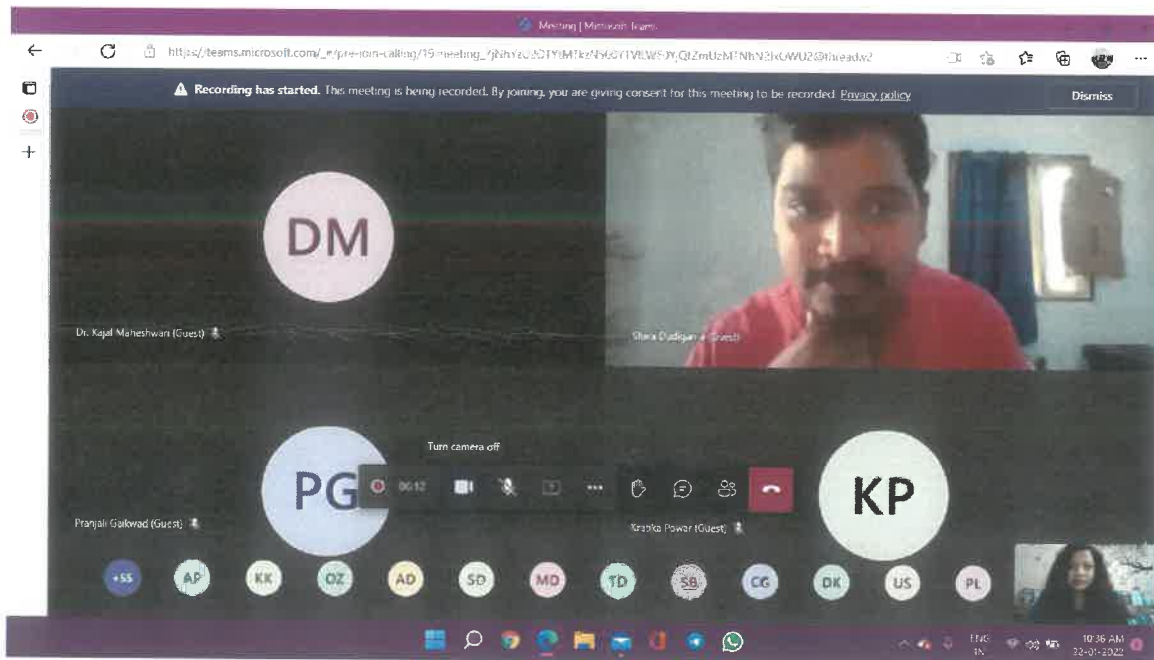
Meeting | Microsoft Teams

https://teams.microsoft.com/_#/pre-join-calling/19:meeting_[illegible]@thread.v2

Recording has started. This meeting is being recorded. By joining, you are giving consent for this meeting to be recorded. Privacy policy

Dismiss

DM

Dr. Kajal Maheshwari (Guest)

Shara Dudigan (Guest)

Turn camera off

PG

00:12

KP

Pranjali Gaikwad (Guest)

Kratika Powar (Guest)

+55 AP KK OZ AD SD MD TD SB CG DK US PL

ENG IN

10:36 AM
22-01-2022